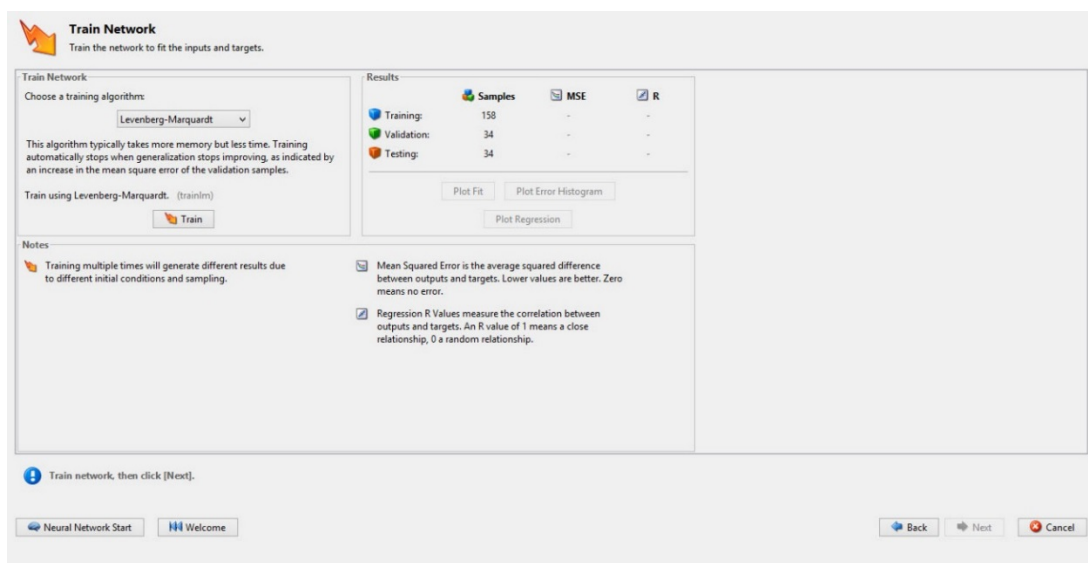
Train Network
Train the network to fit the inputs and targets.

Train Network
Choose a training algorithm:
Levenberg-Marquardt

This algorithm typically takes more memory but less time. Training automatically stops when generalization stops improving, as indicated by an increase in the mean square error of the validation samples.

Train using Levenberg-Marquardt. (trainlm)

Train

Results

| | Samples | MSE | R |
|---|---|---|---|
| Training: | 158 | - | - |
| Validation: | 34 | - | - |
| Testing: | 34 | - | - |

Plot Fit
Plot Error Histogram
Plot Regression

Notes

Training multiple times will generate different results due to different initial conditions and sampling.

Mean Squared Error is the average squared difference between outputs and targets. Lower values are better. Zero means no error.

Regression R Values measure the correlation between outputs and targets. An R value of 1 means a close relationship, 0 a random relationship.

Train network, then click [Next].

Neural Network Start
Welcome
Back
Next
Cancel